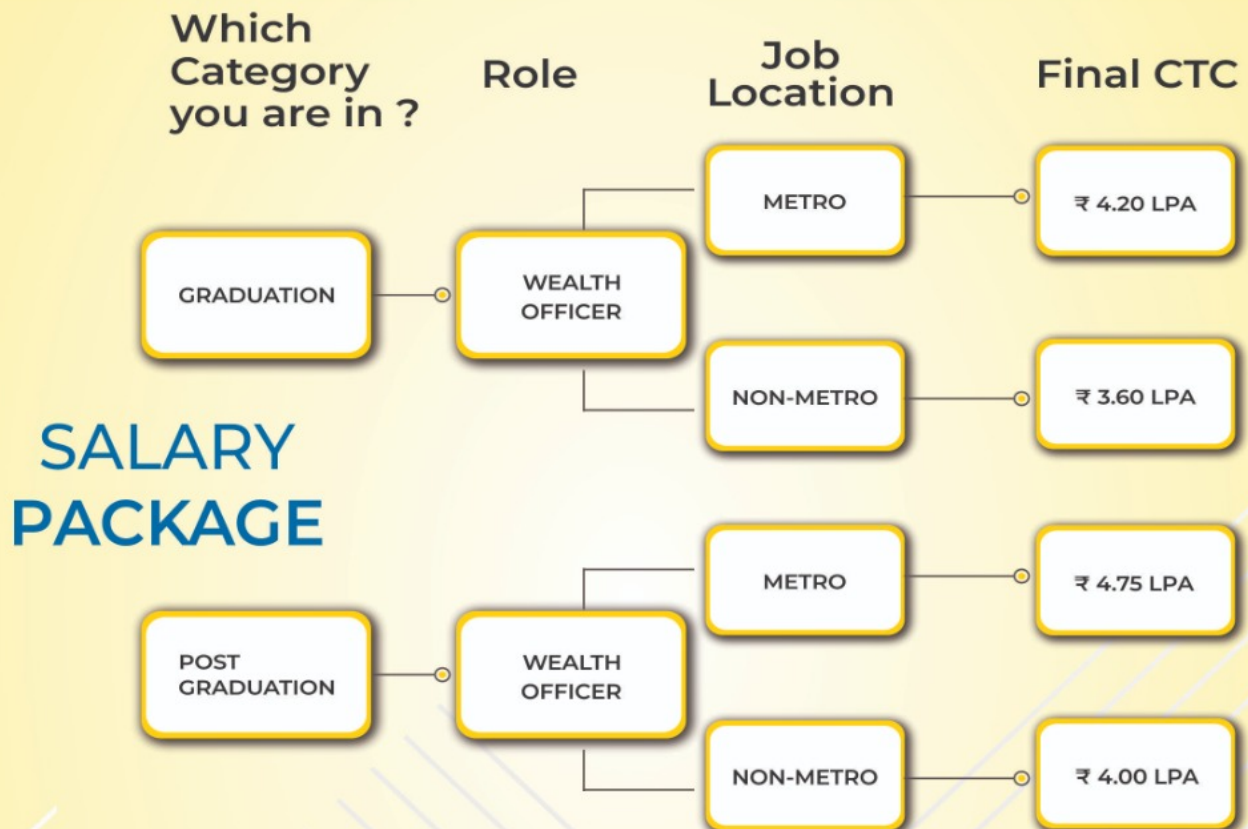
Which Category you are in ?

Role

Job Location

Final CTC

GRADUATION

WEALTH OFFICER

METRO

₹ 4.20 LPA

NON-METRO

₹ 3.60 LPA

SALARY PACKAGE

POST GRADUATION

WEALTH OFFICER

METRO

₹ 4.75 LPA

NON-METRO

₹ 4.00 LPA